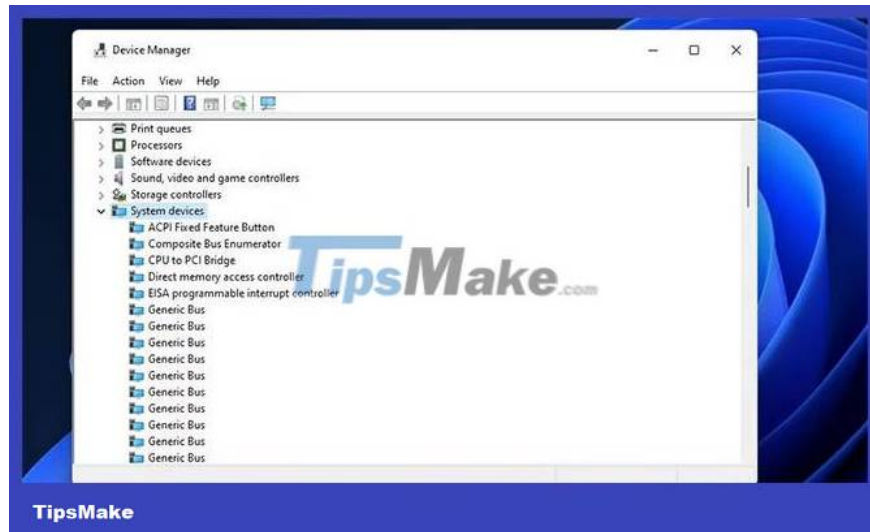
Device Manager
File Action View Help
Print queues
Processors
Software devices
Sound, video and game controllers
Storage controllers
System devices
ACPI Fixed Feature Button
Composite Bus Enumerator
CPU to PCI Bridge
Direct memory access controller
EISA programmable interrupt controller
Generic Bus
Generic Bus
Generic Bus
Generic Bus
Generic Bus
Generic Bus
Generic Bus
Generic Bus
Generic Bus
Generic Bus
TipsMake.com
TipsMake